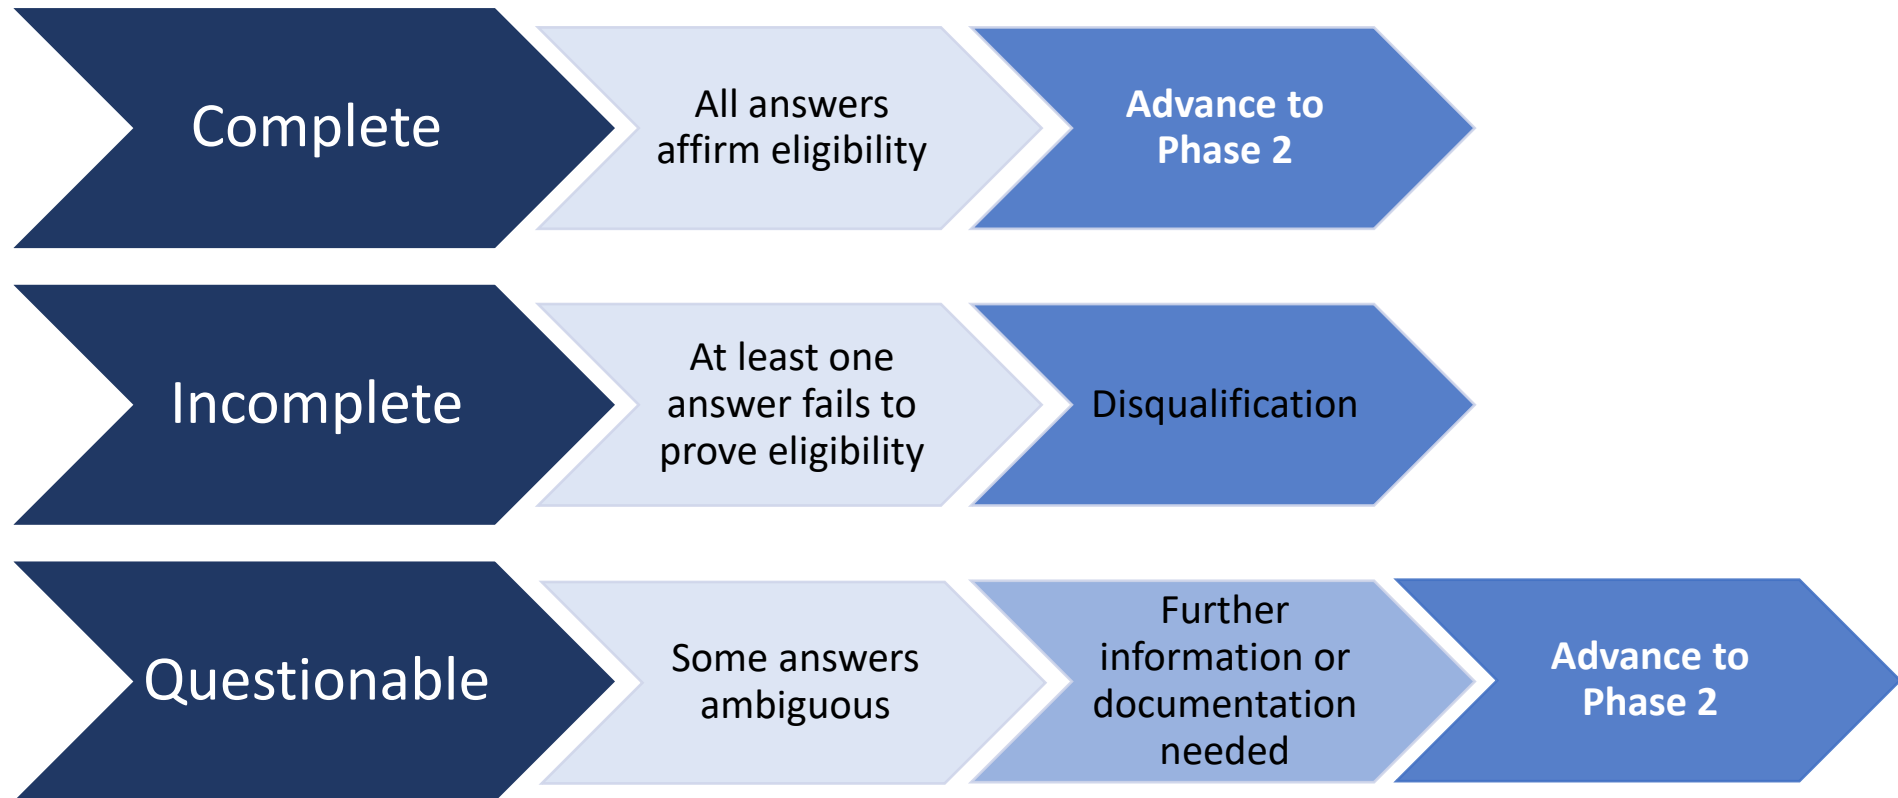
Complete

All answers affirm eligibility

Advance to Phase 2

Incomplete

At least one answer fails to prove eligibility

Disqualification

Questionable

Some answers ambiguous

Further information or documentation needed

Advance to Phase 2